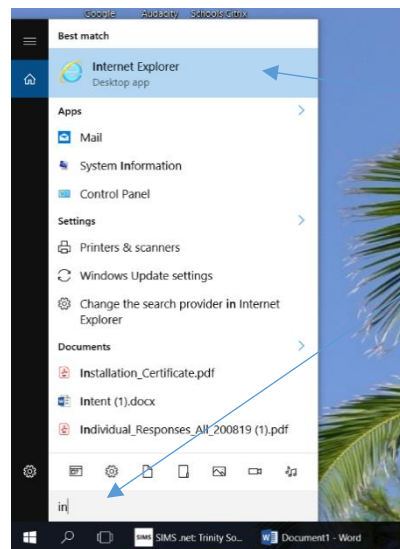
Google Audacity Schools Citrix

Best match

Internet Explorer
Desktop app

Apps

Mail

System Information

Control Panel

Settings

Printers & scanners

Windows Update settings

Change the search provider in Internet Explorer

Documents

Installation_Certificate.pdf

Intent (1).docx

Individual_Responses_All_200819 (1).pdf

in

SIMS .net: Trinity So...

Document1 - Word